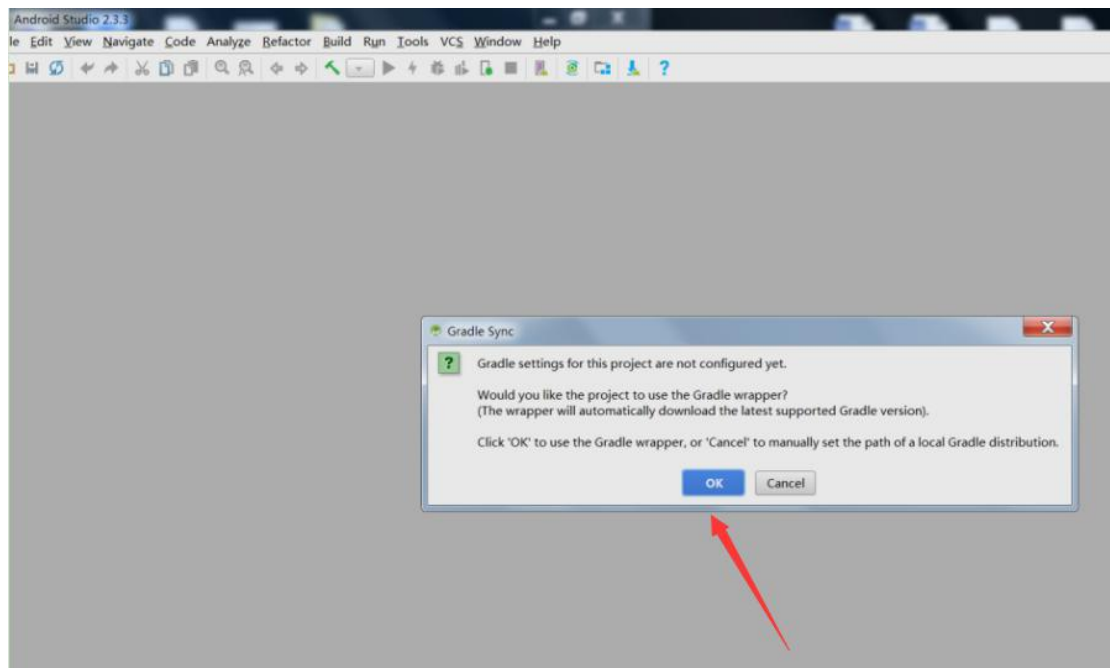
Android Studio 2.3.3

le Edit View Navigate Code Analyze Refactor Build Run Tools VCS Window Help

?

Gradle Sync

?

Gradle settings for this project are not configured yet.

Would you like the project to use the Gradle wrapper?
(The wrapper will automatically download the latest supported Gradle version).

Click 'OK' to use the Gradle wrapper, or 'Cancel' to manually set the path of a local Gradle distribution.

OK Cancel